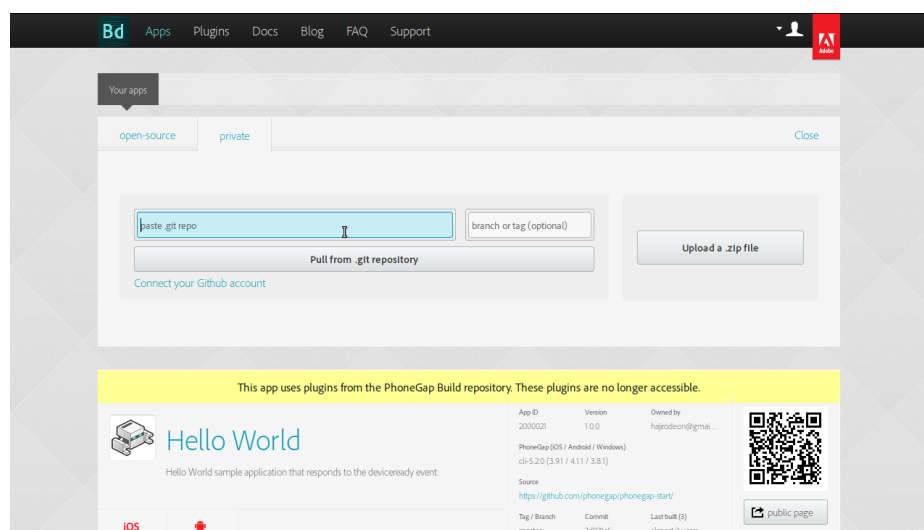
Bd Apps Plugins Docs Blog FAQ Support

Adobe

Your apps

open-source private Close

paste .git repo

branch or tag (optional)

Pull from .git repository

Connect your Github account

Upload a .zip file

This app uses plugins from the PhoneGap Build repository. These plugins are no longer accessible.

Hello World

Hello World sample application that responds to the deviceready event.

App ID
2000021

Version
1.0.0

Owned by
hajirodeon@gmai...

PhoneGap (iOS / Android / Windows)
cli-5.2.0 (3.9.1 / 4.1.1 / 3.8.1)

Source
https://github.com/phonegap/phonegap-start/

Tag / Branch

Commit

Last built (3)

public page

iOS